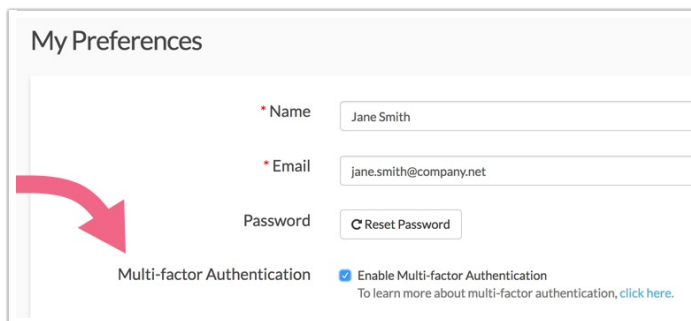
My Preferences

* Name Jane Smith

* Email jane.smith@company.net

Password Reset Password

Multi-factor Authentication Enable Multi-factor Authentication
To learn more about multi-factor authentication, click here.